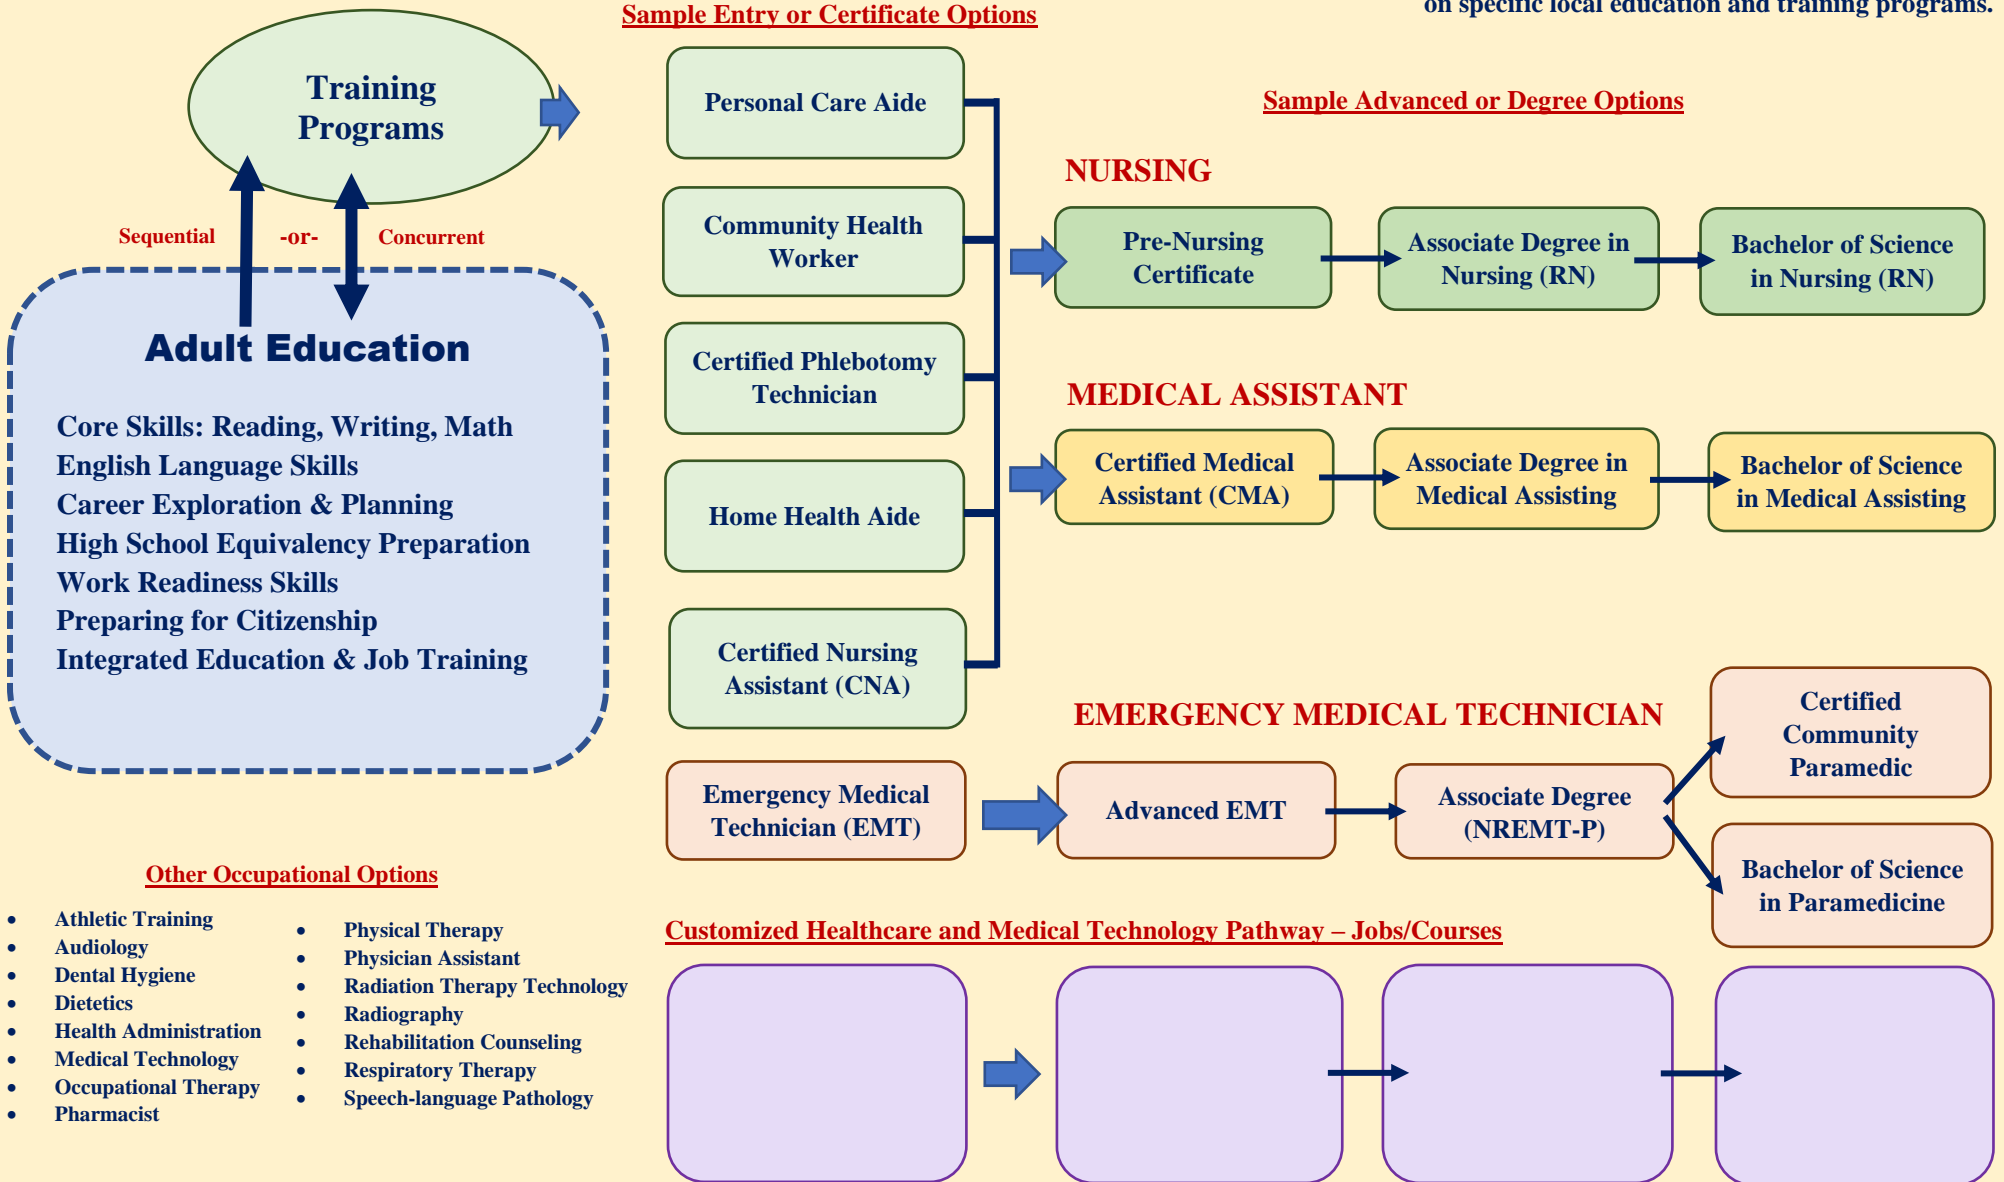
on specific local education and training programs.

Training Programs

Sequential -or- Concurrent

Adult Education

Core Skills: Reading, Writing, Math
English Language Skills
Career Exploration & Planning
High School Equivalency Preparation
Work Readiness Skills
Preparing for Citizenship
Integrated Education & Job Training

Sample Entry or Certificate Options

Personal Care Aide

Community Health Worker

Certified Phlebotomy Technician

Home Health Aide

Certified Nursing Assistant (CNA)

Sample Advanced or Degree Options

NURSING

Pre-Nursing Certificate

Associate Degree in Nursing (RN)

Bachelor of Science in Nursing (RN)

MEDICAL ASSISTANT

Certified Medical Assistant (CMA)

Associate Degree in Medical Assisting

Bachelor of Science in Medical Assisting

EMERGENCY MEDICAL TECHNICIAN

Emergency Medical Technician (EMT)

Advanced EMT

Associate Degree (NREMT-P)

Certified Community Paramedic

Bachelor of Science in Paramedicine

Other Occupational Options

- Athletic Training
- Audiology
- Dental Hygiene
- Dietetics
- Health Administration
- Medical Technology
- Occupational Therapy
- Pharmacist

- Physical Therapy
- Physician Assistant
- Radiation Therapy Technology
- Radiography
- Rehabilitation Counseling
- Respiratory Therapy
- Speech-language Pathology

Customized Healthcare and Medical Technology Pathway – Jobs/Courses